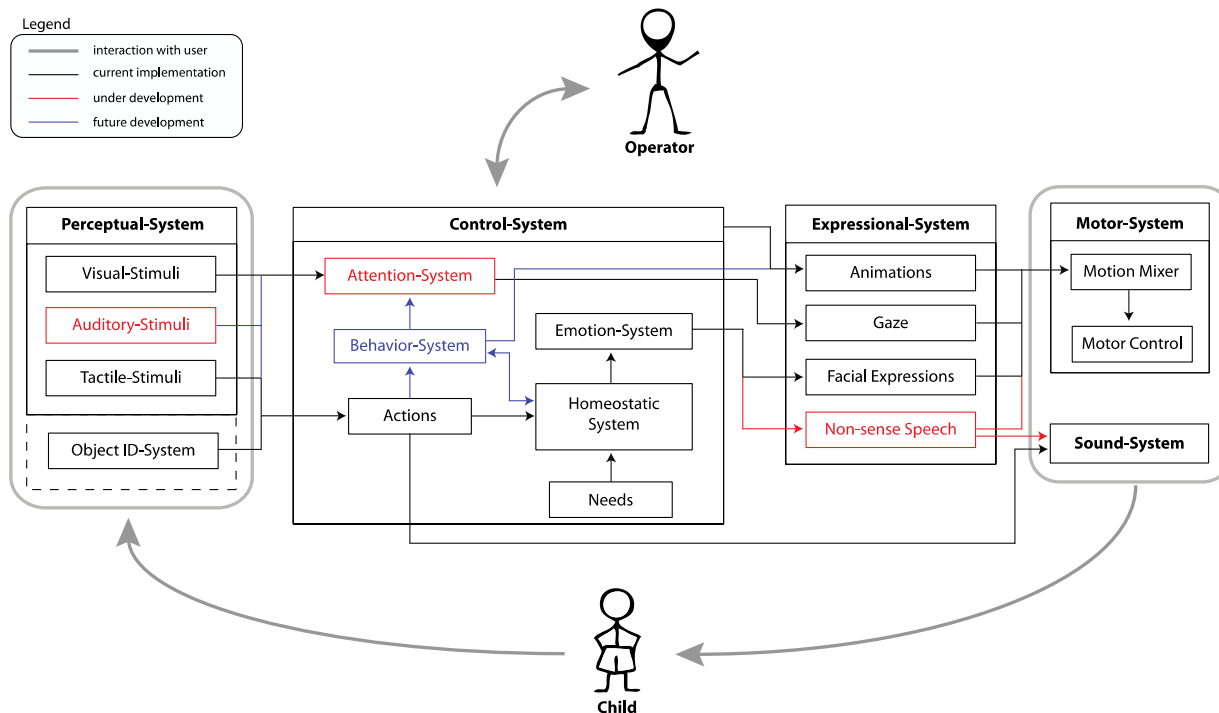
Legend
interaction with user
current implementation
under development
future development

Operator

Perceptual-System
Visual-Stimuli
Auditory-Stimuli
Tactile-Stimuli
Object ID-System

Control-System
Attention-System
Behavior-System
Emotion-System
Actions
Homeostatic System
Needs

Expressional-System
Animations
Gaze
Facial Expressions
Non-sense Speech

Motor-System
Motion Mixer
Motor Control

Sound-System

Child